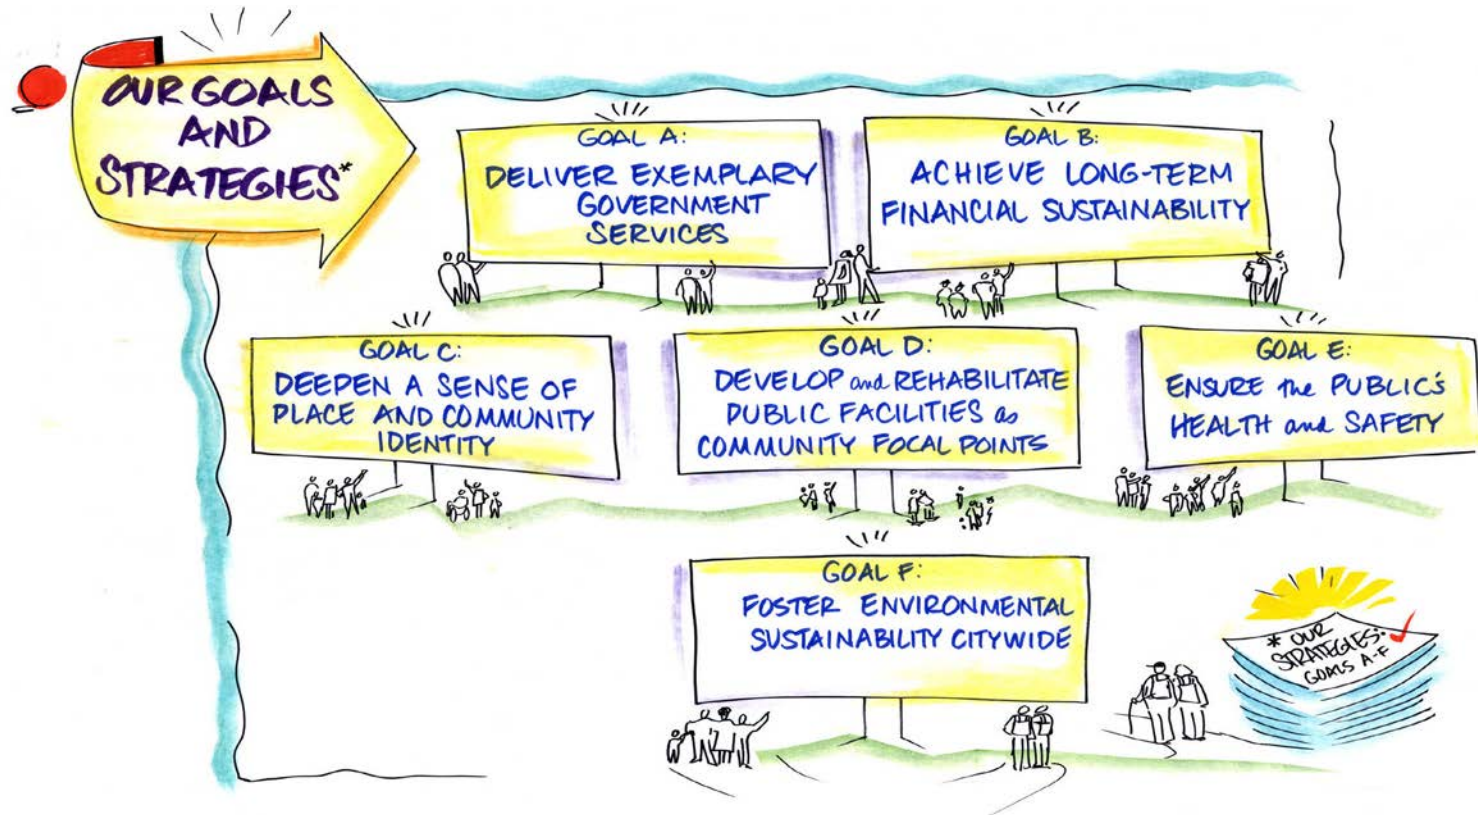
OUR GOALS AND STRATEGIES*

GOAL A:
DELIVER EXEMPLARY GOVERNMENT SERVICES

GOAL B:
ACHIEVE LONG-TERM FINANCIAL SUSTAINABILITY

GOAL C:
DEEPEN A SENSE OF PLACE AND COMMUNITY IDENTITY

GOAL D:
DEVELOP and REHABILITATE PUBLIC FACILITIES as COMMUNITY FOCAL POINTS

GOAL E:
ENSURE the PUBLIC'S HEALTH and SAFETY

GOAL F:
FOSTER ENVIRONMENTAL SUSTAINABILITY CITYWIDE

* OUR STRATEGIES: GOALS A-F